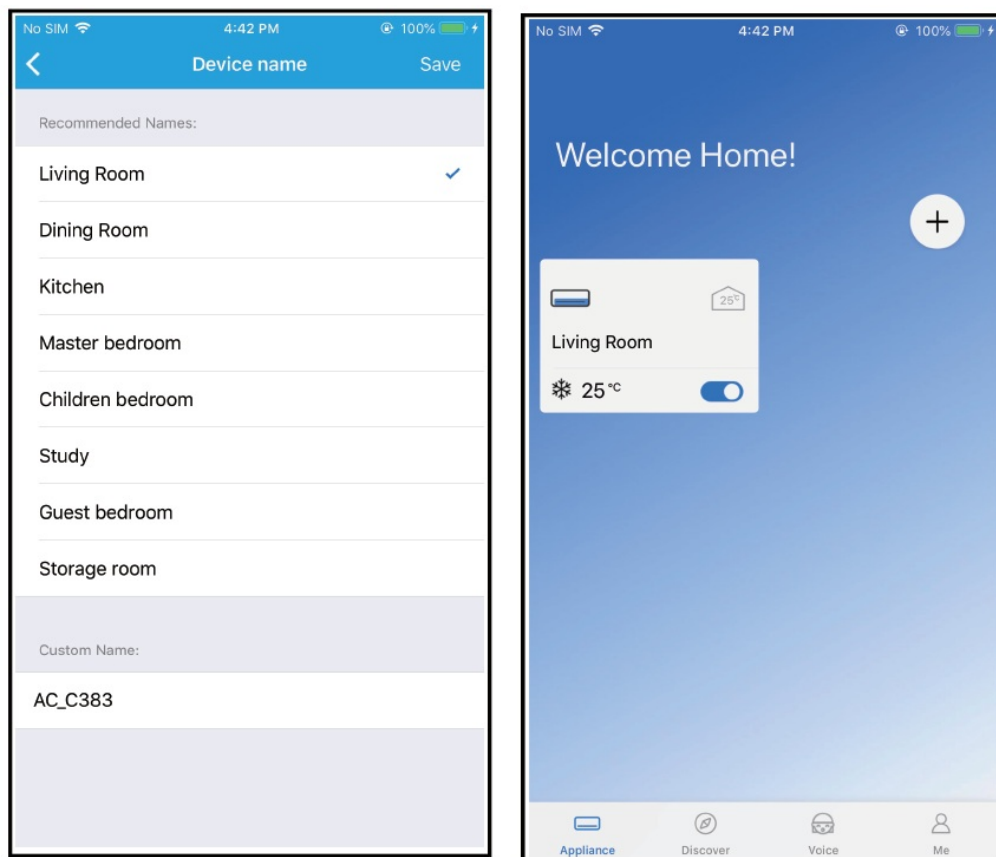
No SIM 4:42 PM 100%

Device name Save

Recommended Names:

Living Room

Dining Room

Kitchen

Master bedroom

Children bedroom

Study

Guest bedroom

Storage room

Custom Name:

AC_C383

No SIM 4:42 PM 100%

Welcome Home!

+

25°

Living Room

25 °C

Appliance Discover Voice Me